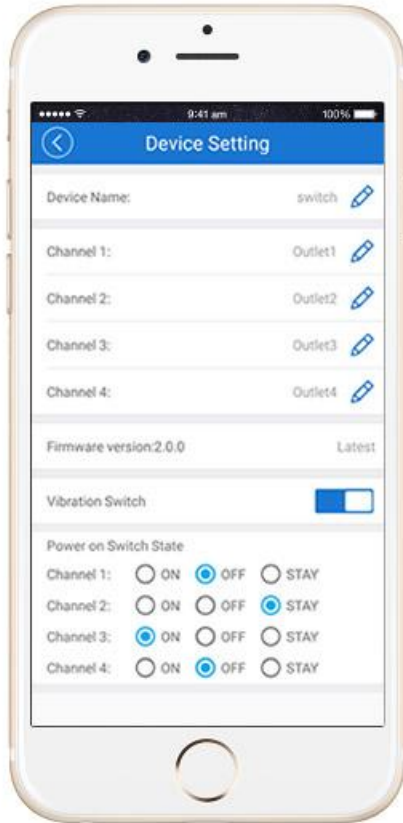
9:41 am
100%
Device Setting
Device Name: switch
Channel 1: Outlet1
Channel 2: Outlet2
Channel 3: Outlet3
Channel 4: Outlet4
Firmware version:2.0.0 Latest
Vibration Switch
Power on Switch State
Channel 1: ON OFF STAY
Channel 2: ON OFF STAY
Channel 3: ON OFF STAY
Channel 4: ON OFF STAY